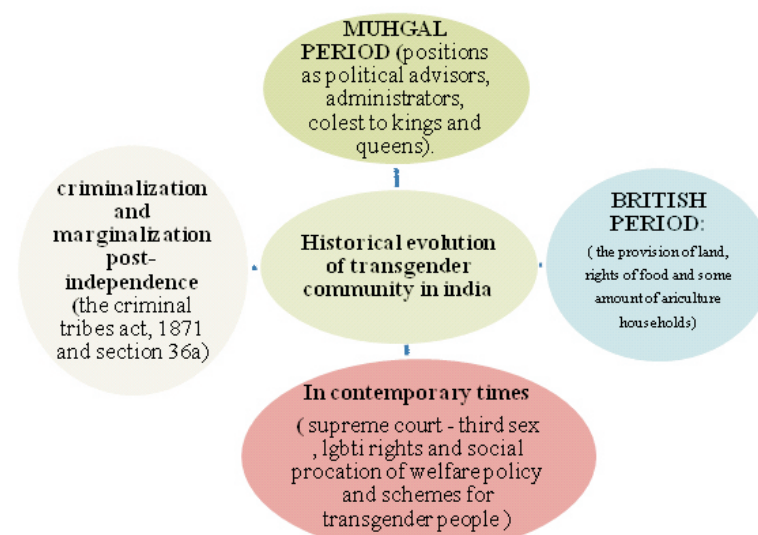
MUHGAL PERIOD (positions as political advisors, administrators, colest to kings and queens).

criminalization and marginalization post-independence (the criminal tribes act, 1871 and section 36a)

Historical evolution of transgender community in india

BRITISH PERIOD: ( the provision of land, rights of food and some amount of ariculture households)

In contemporary times ( supreme court - third sex , lgbti rights and social procation of welfare policy and schemes for transgender people )